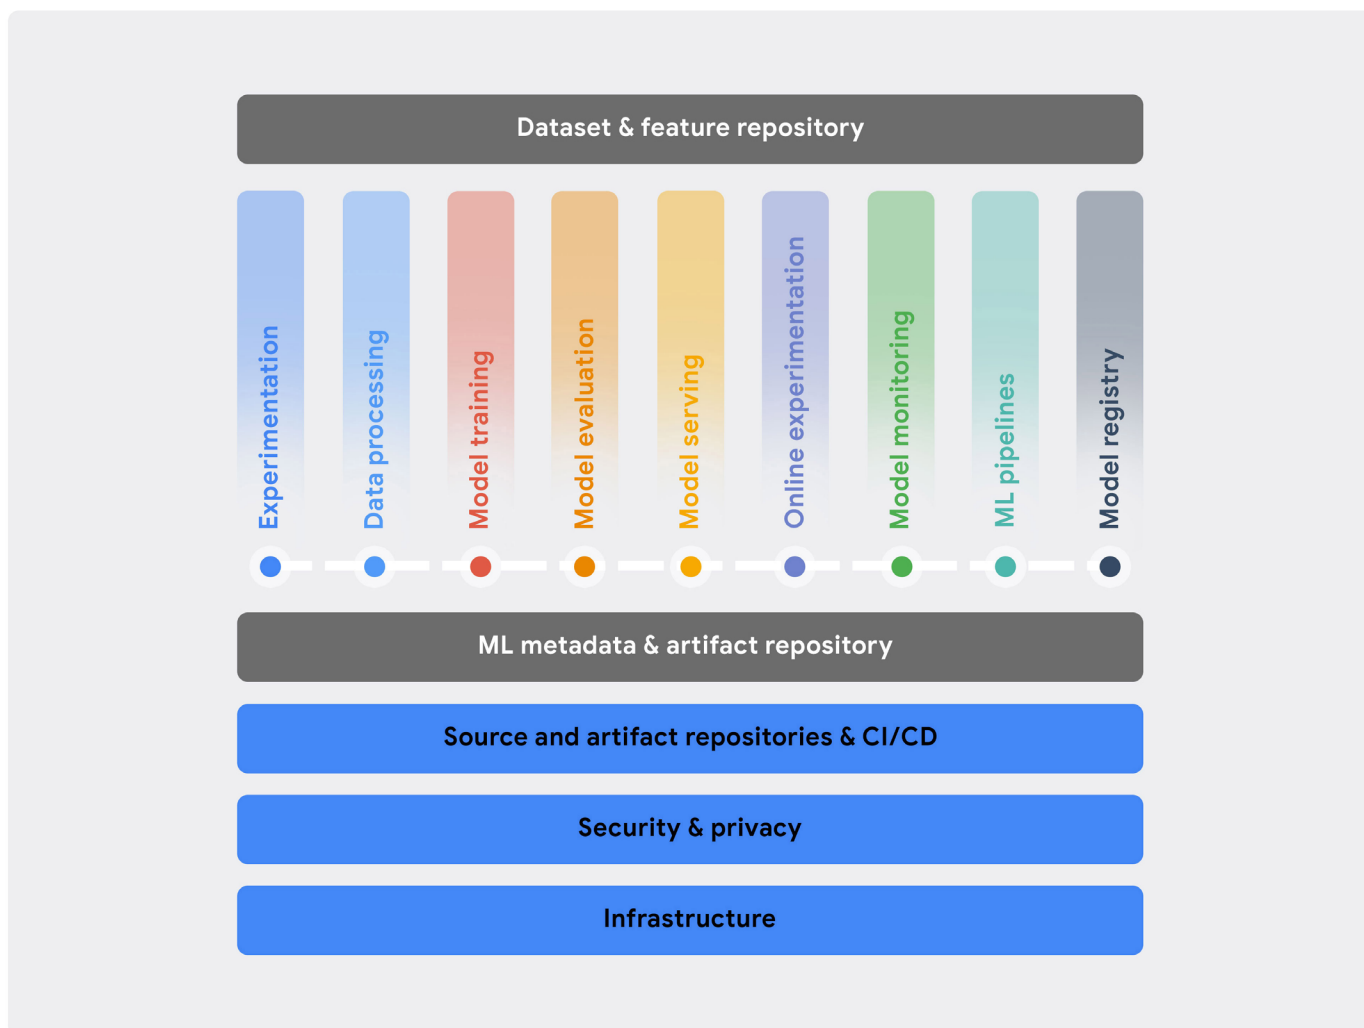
Dataset & feature repository

Experimentation

Data processing

Model training

Model evaluation

Model serving

Online experimentation

Model monitoring

ML pipelines

Model registry

ML metadata & artifact repository

Source and artifact repositories & CI/CD

Security & privacy

Infrastructure